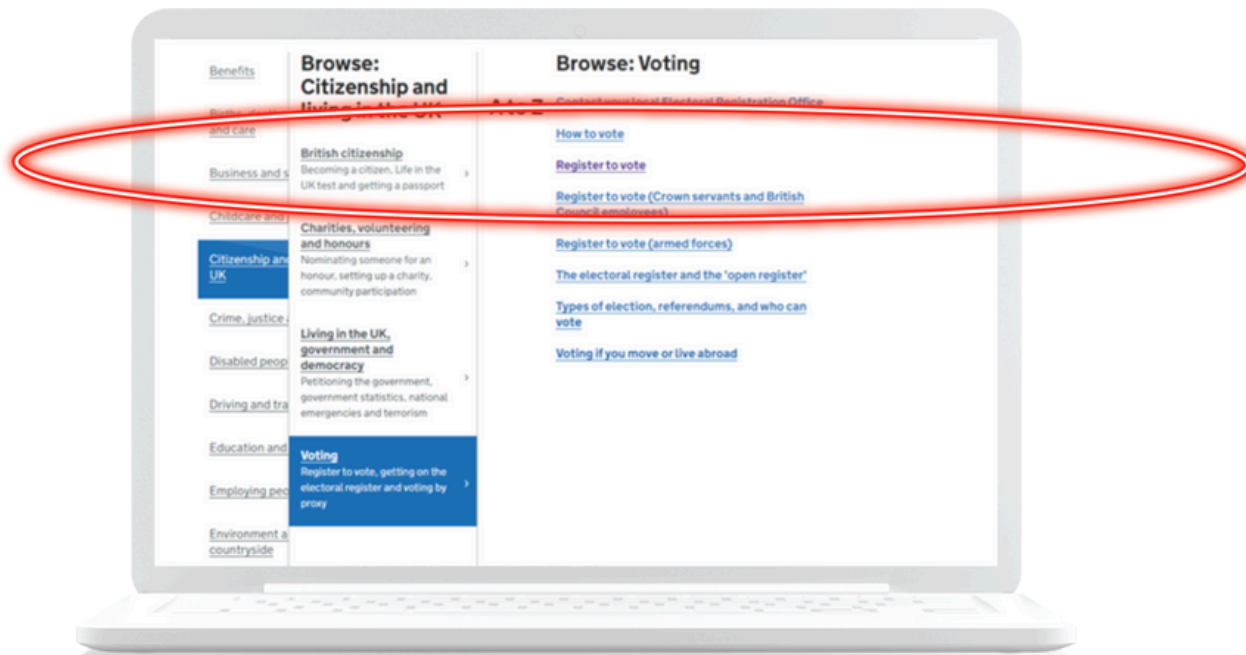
Benefits

Births, deaths, marriages and care

Business and s

Childcare and

Citizenship and UK

Crime, justice

Disabled peop

Driving and tra

Education and

Employing peo

Environment a countryside

Browse: Citizenship and living in the UK

British citizenship
Becoming a citizen, Life in the UK test and getting a passport

Charities, volunteering and honours
Nominating someone for an honour, setting up a charity, community participation

Living in the UK, government and democracy
Petitioning the government, government statistics, national emergencies and terrorism

Voting
Register to vote, getting on the electoral register and voting by proxy

A to Z

Browse: Voting

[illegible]

How to vote

Register to vote

Register to vote (Crown servants and British Council employees)

Register to vote (armed forces)

The electoral register and the 'open register'

Types of election, referendums, and who can vote

Voting if you move or live abroad